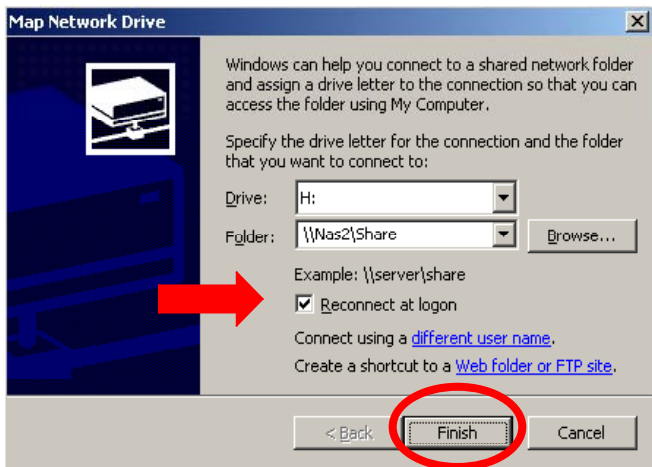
Map Network Drive

Windows can help you connect to a shared network folder and assign a drive letter to the connection so that you can access the folder using My Computer.

Specify the drive letter for the connection and the folder that you want to connect to:

Drive: H:

Folder: \\Nas2\Share

Browse...

Example: \\server\share

Reconnect at logon

Connect using a different user name.

Create a shortcut to a Web folder or FTP site.

< Back

Finish

Cancel